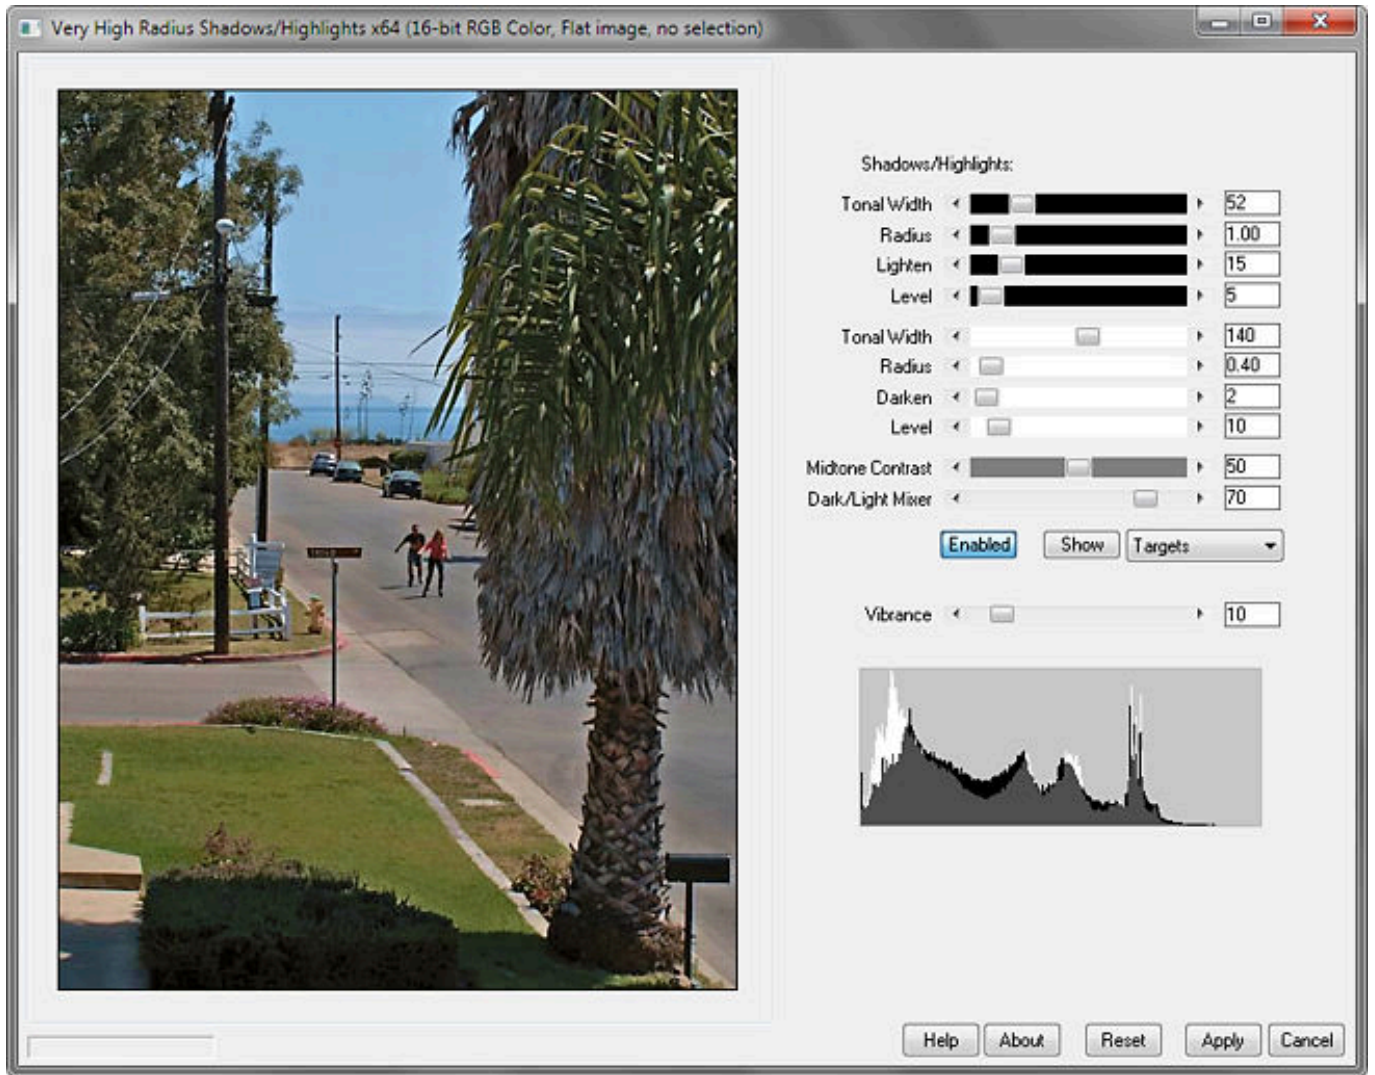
Very High Radius Shadows/Highlights x64 (16-bit RGB Color, Flat image, no selection)

Shadows/Highlights:

Tonal Width 52
Radius 1.00
Lighten 15
Level 5

Tonal Width 140
Radius 0.40
Darken 2
Level 10

Midtone Contrast 50
Dark/Light Mixer 70

Enabled Show Targets

Vibrance 10

Help About Reset Apply Cancel